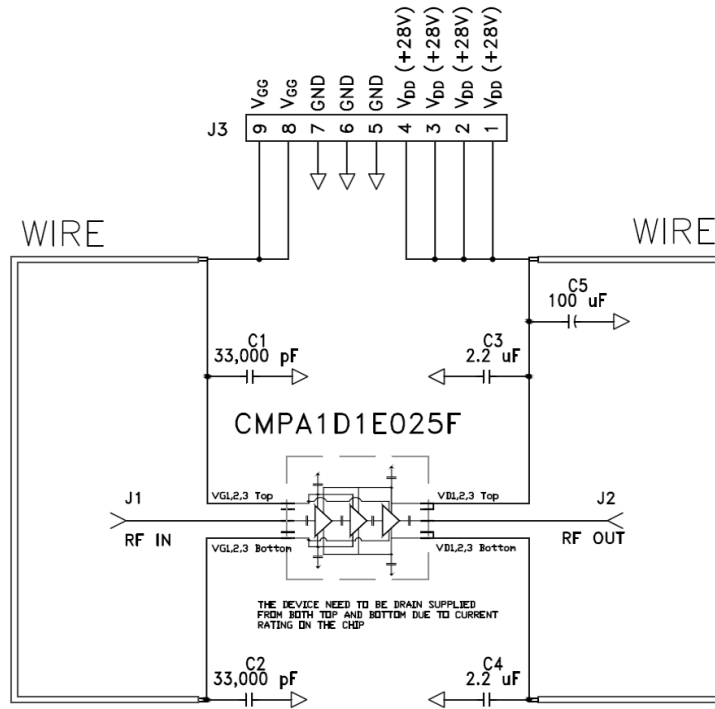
J3

9 $V_{GG}$
8 $V_{GG}$
7 GND
6 GND
5 GND
4 $V_{DD}$ (+28V)
3 $V_{DD}$ (+28V)
2 $V_{DD}$ (+28V)
1 $V_{DD}$ (+28V)

WIRE

WIRE

C5
100 uF

C1
33,000 pF

C3
2.2 uF

CMPA1D1E025F

J1
RF IN

VG1,2,3 Top

VG1,2,3 Bottom

VD1,2,3 Top

VD1,2,3 Bottom

J2
RF OUT

THE DEVICE NEED TO BE DRAIN SUPPLIED FROM BOTH TOP AND BOTTOM DUE TO CURRENT RATING ON THE CHIP

C2
33,000 pF

C4
2.2 uF